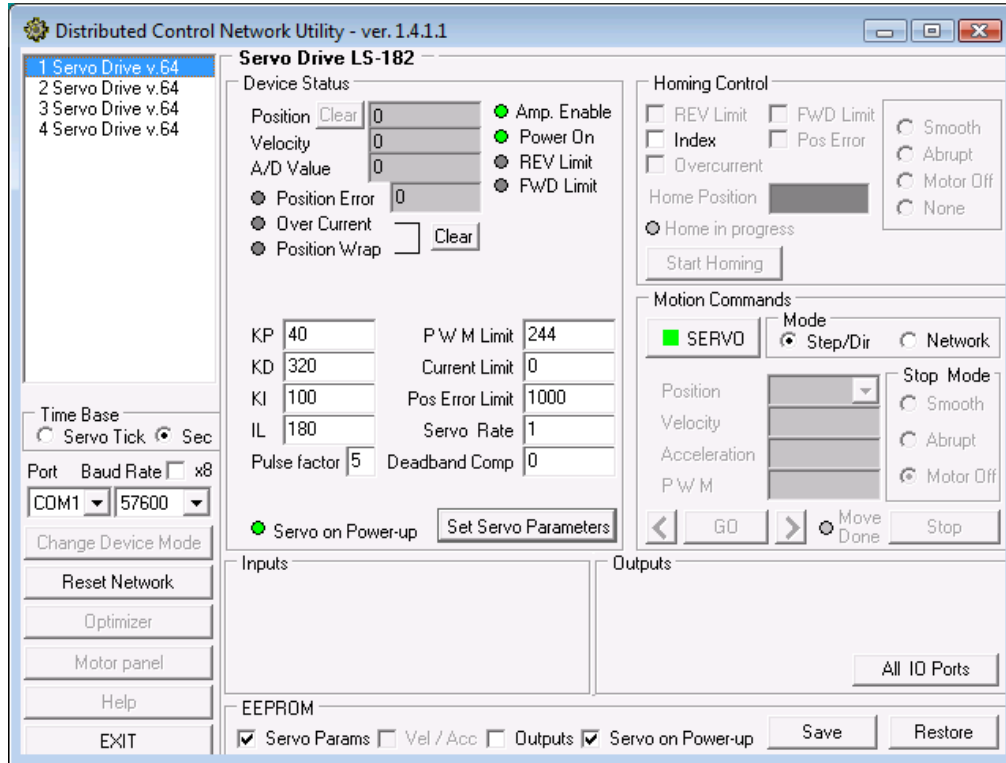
Distributed Control Network Utility - ver. 1.4.1.1

1 Servo Drive v.64
2 Servo Drive v.64
3 Servo Drive v.64
4 Servo Drive v.64

Time Base
Servo Tick Sec

Port Baud Rate x8
COM1 57600

Change Device Mode
Reset Network
Optimizer
Motor panel
Help
EXIT

Servo Drive LS-182

Device Status
Position Clear 0
Velocity 0
A/D Value 0
Amp. Enable
Power On
REV Limit
FWD Limit
Position Error 0
Over Current
Position Wrap
Clear

KP 40
KD 320
KI 100
IL 180
Pulse factor 5
P W M Limit 244
Current Limit 0
Pos Error Limit 1000
Servo Rate 1
Deadband Comp 0

Servo on Power-up
Set Servo Parameters

Homing Control
REV Limit
FWD Limit
Index
Pos Error
Overcurrent
Smooth
Abrupt
Motor Off
None
Home Position
Home in progress
Start Homing

Motion Commands
SERVO
Mode
Step/Dir
Network
Position
Velocity
Acceleration
P W M
Stop Mode
Smooth
Abrupt
Motor Off
GO
Move Done
Stop

Inputs

Outputs

All IO Ports

EEPROM
Servo Params Vel / Acc Outputs Servo on Power-up
Save
Restore